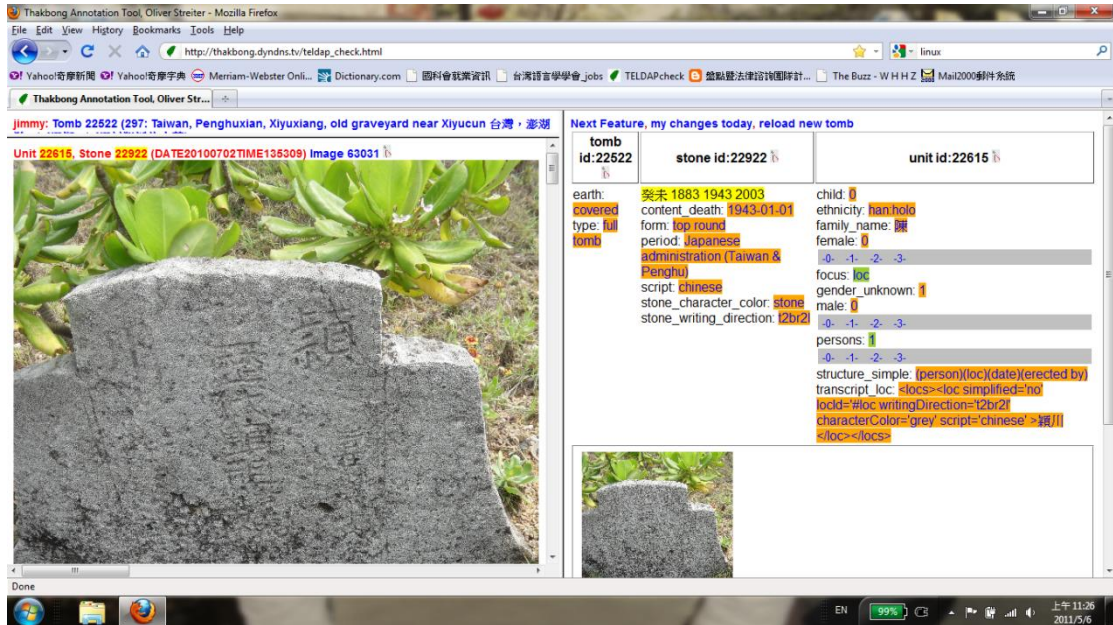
Thakbong Annotation Tool, Oliver Streiter - Mozilla Firefox

File Edit View History Bookmarks Tools Help

http://thakbong.dyndns.tv/teldap_check.html

linux

Yahoo!奇摩新聞 Yahoo!奇摩字典 Merriam-Webster Onli... Dictionary.com 國科會就業資訊 台灣語言學學會_jobs TELDAPcheck 盤點暨法律諮詢國際計... The Buzz - W H H Z Mail2000郵件系統

Thakbong Annotation Tool, Oliver Str...

jimmy: Tomb 22522 (297: Taiwan, Penghuxian, Xiyuxiang, old graveyard near Xiyucun 台灣，澎湖

Unit 22615, Stone 22922 (DATE20100702TIME135309) Image 63031

Next Feature, my changes today, reload new tomb

| tomb id:22522 | stone id:22922 | unit id:22615 |
|---|---|---|
| earth: covered type: full tomb | 癸未 1883 1943 2003 content_death: 1943-01-01 form: top round period: Japanese administration (Taiwan & Penghu) script: chinese stone_character_color: stone stone_writing_direction: t2br2l | child: 0 ethnicity: han:holo family_name: 陳 female: 0 -0- -1- -2- -3- focus: loc gender_unknown: 1 male: 0 -0- -1- -2- -3- persons: 1 -0- -1- -2- -3- structure_simple: (person)(loc)(date)(erected by) transcript_loc: <locs><loc simplified='no' locId='#loc writingDirection='t2br2l' characterColor='grey' script='chinese' >穎川</loc></locs> |

Done

EN 99% 上午 11:26 2011/5/6